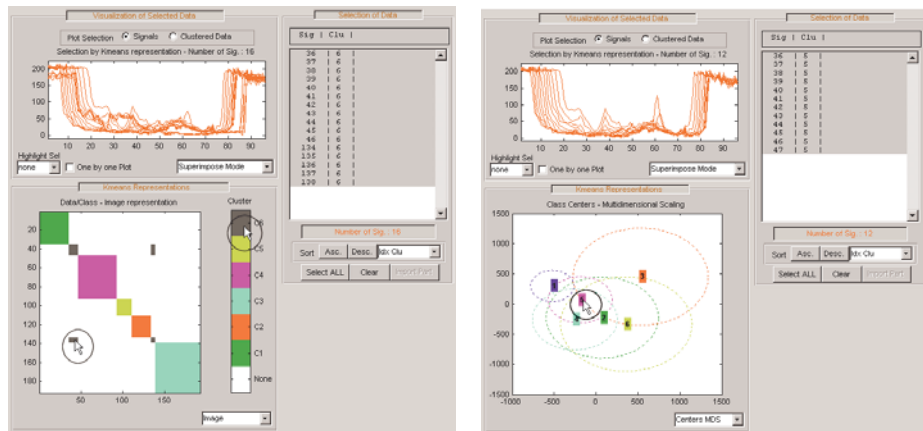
Visualization of Selected Data

Plot Selection  Signals  Clustered Data

Selection by Kmeans representation - Number of Sig.: 16

200
150
100
50
0

10 20 30 40 50 60 70 80 90

Highlight Sel
none  One by one Plot  Superimpose Mode

Kmeans Representations

Data/Class - Image representation

Cluster

20
40
60
80
100
120
140
160
180

50 100 150

C6
C5
C4
C3
C2
C1
None

Image

Selection of Data

Sig | Clu |

36 | 6 |
37 | 6 |
38 | 6 |
39 | 6 |
40 | 6 |
41 | 6 |
42 | 6 |
43 | 6 |
44 | 6 |
45 | 6 |
46 | 6 |
134 | 6 |
135 | 6 |
136 | 6 |
137 | 6 |
139 | 6 |

Number of Sig.: 16

Sort  Asc.  Desc.  Idx Clu

Select ALL  Clear  Insert Part

Visualization of Selected Data

Plot Selection  Signals  Clustered Data

Selection by Kmeans representation - Number of Sig.: 12

200
150
100
50
0

10 20 30 40 50 60 70 80 90

Highlight Sel
none  One by one Plot  Superimpose Mode

Kmeans Representations

Class Centers - Multidimensional Scaling

1500
1000
500
0
-500
-1000
-1500

-1000 -500 0 500 1000 1500

1
5
4
2
6
3

Centers MDS

Selection of Data

Sig | Clu |

36 | 5 |
37 | 5 |
38 | 5 |
39 | 5 |
40 | 5 |
41 | 5 |
42 | 5 |
43 | 5 |
44 | 5 |
45 | 5 |
46 | 5 |
47 | 5 |

Number of Sig.: 12

Sort  Asc.  Desc.  Idx Clu

Select ALL  Clear  Insert Part